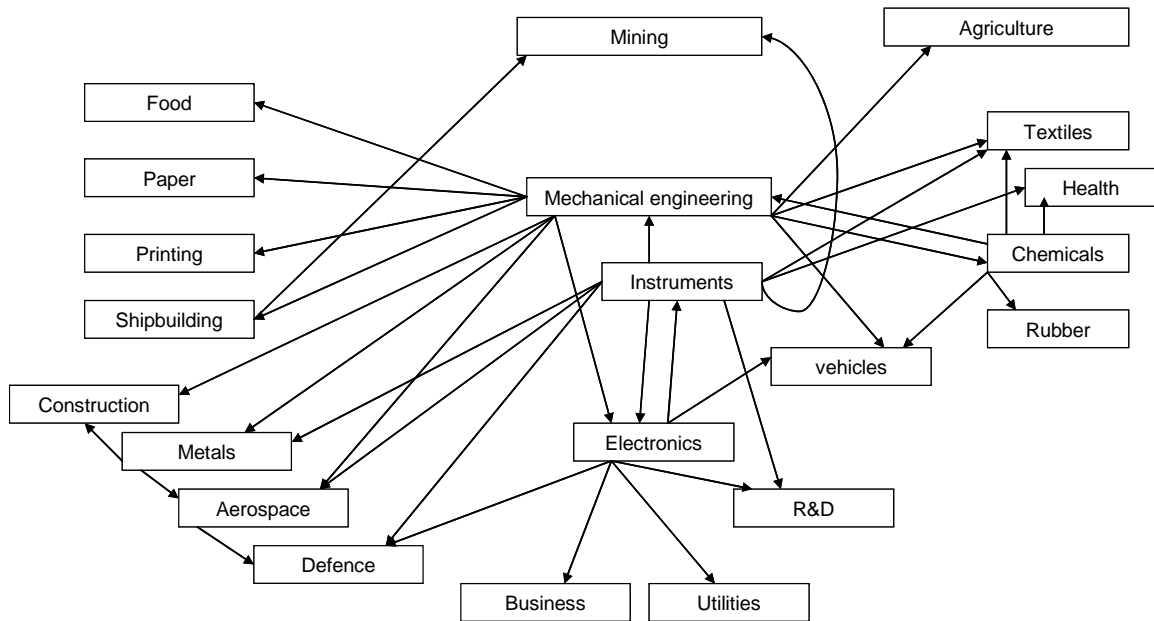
Mining

Agriculture

Food

Textiles

Paper

Mechanical engineering

Health

Printing

Chemicals

Instruments

Shipbuilding

Rubber

vehicles

Construction

Metals

Electronics

Aerospace

R&D

Defence

Business

Utilities